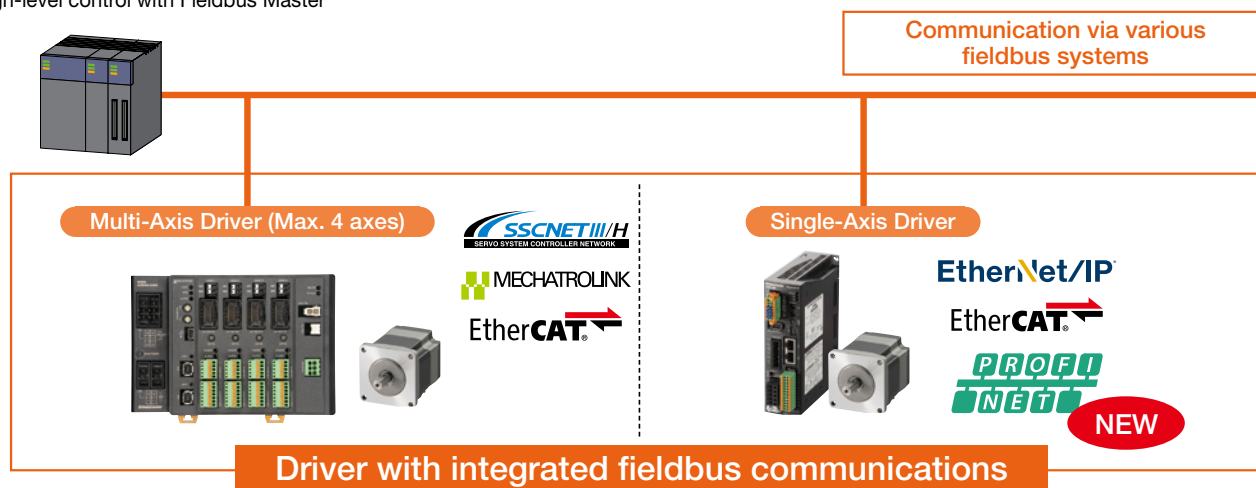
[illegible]h-level control with Fieldbus Master

Communication via various fieldbus systems

Multi-Axis Driver (Max. 4 axes)

SSCNET III/H
SERVO SYSTEM CONTROLLER NETWORK

MECHATROLINK

EtherCAT

Single-Axis Driver

EtherNet/IP

EtherCAT

PROFI NET

NEW

Driver with integrated fieldbus communications